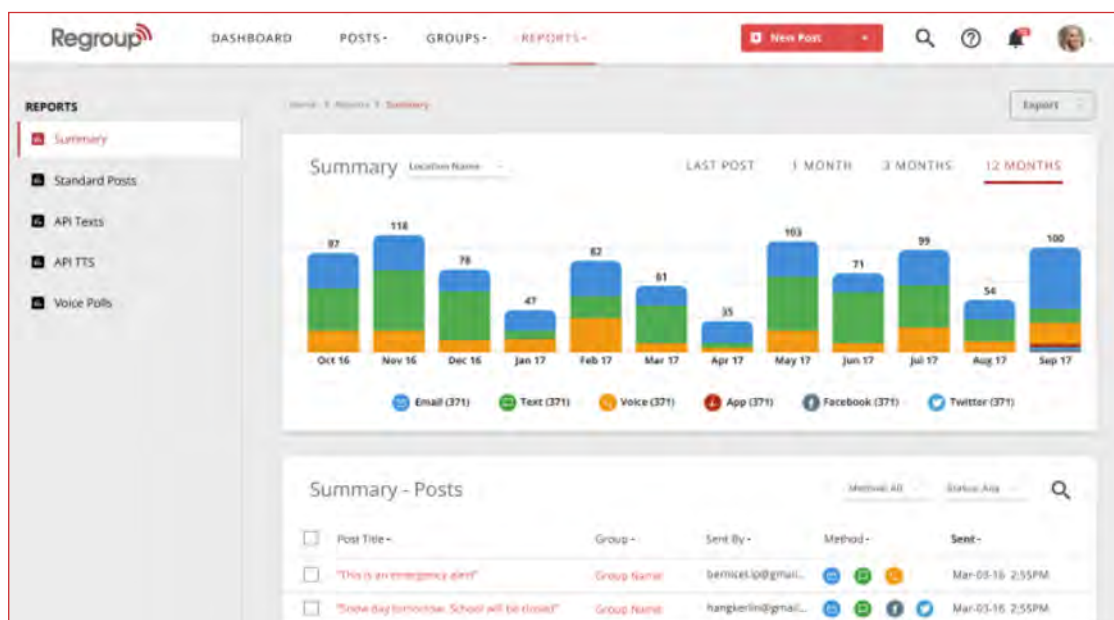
Regroup DASHBOARD POSTS- GROUPS- REPORTS- New Post

REPORTS
Summary
Standard Posts
API Texts
API TTS
Voice Polls

Home > Reports > Summary

Export

Summary Location Name LAST POST 1 MONTH 3 MONTHS 12 MONTHS

87 118 78 47 82 61 35 103 71 99 54 100

Oct 16 Nov 16 Dec 16 Jan 17 Feb 17 Mar 17 Apr 17 May 17 Jun 17 Jul 17 Aug 17 Sep 17

Email (371) Text (371) Voice (371) App (371) Facebook (371) Twitter (371)

Summary - Posts Method: All Status: Any

| | Post Title - | Group - | Sent By - | Method - | Sent - |
|---|---|---|---|---|---|
| | "This is an emergency alert" | Group Name | bernicet.ip@gmail... | | Mar-03-16 2:55PM |
| | "Snow day tomorrow. School will be closed" | Group Name | hangkerlin@gmail... | | Mar-03-16 2:55PM |